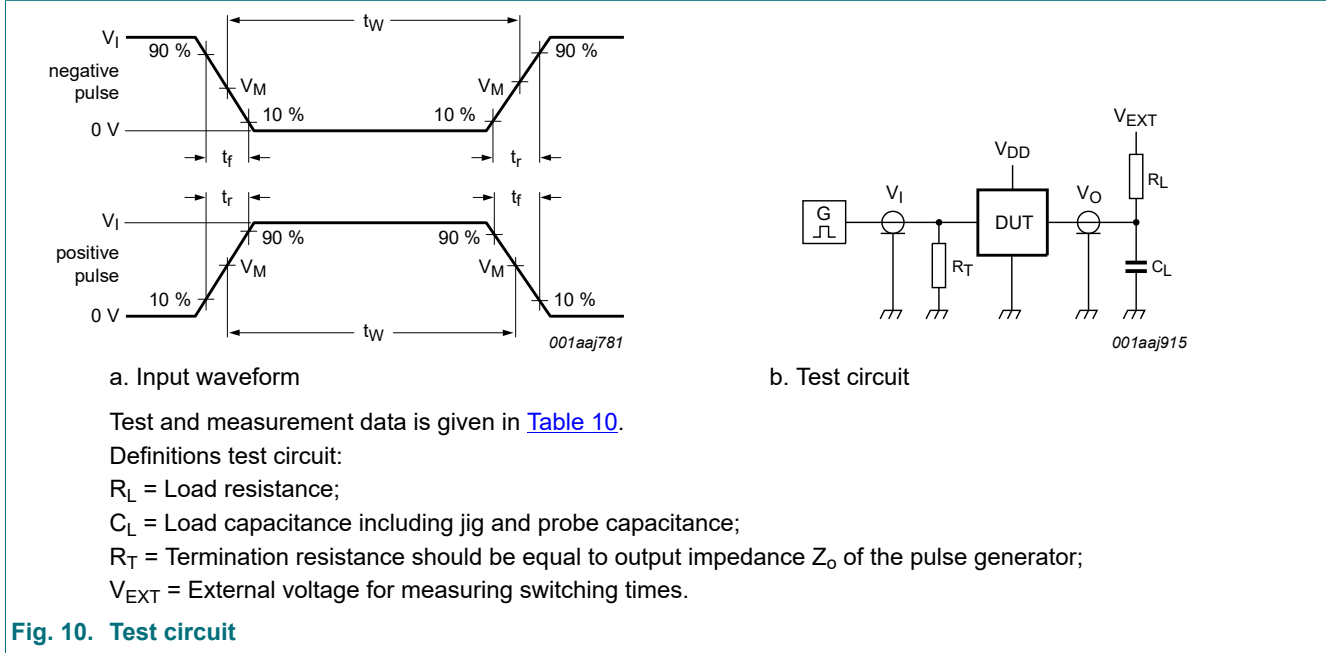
$t_W$

$V_I$ 90 %

negative pulse

$V_M$

0 V

10 %

10 %

$V_M$

90 %

$t_f$

$t_r$

$t_r$

$t_f$

$V_I$

90 %

90 %

positive pulse

$V_M$

$V_M$

10 %

10 %

0 V

$t_W$

001aaj781

a. Input waveform

$V_{EXT}$

$V_{DD}$

$R_L$

G

$V_I$

DUT

$V_O$

$R_T$

$C_L$

001aaj915

b. Test circuit

Test and measurement data is given in Table 10.

Definitions test circuit:

$R_L$ = Load resistance;

$C_L$ = Load capacitance including jig and probe capacitance;

$R_T$ = Termination resistance should be equal to output impedance $Z_o$ of the pulse generator;

$V_{EXT}$ = External voltage for measuring switching times.

Fig. 10. Test circuit